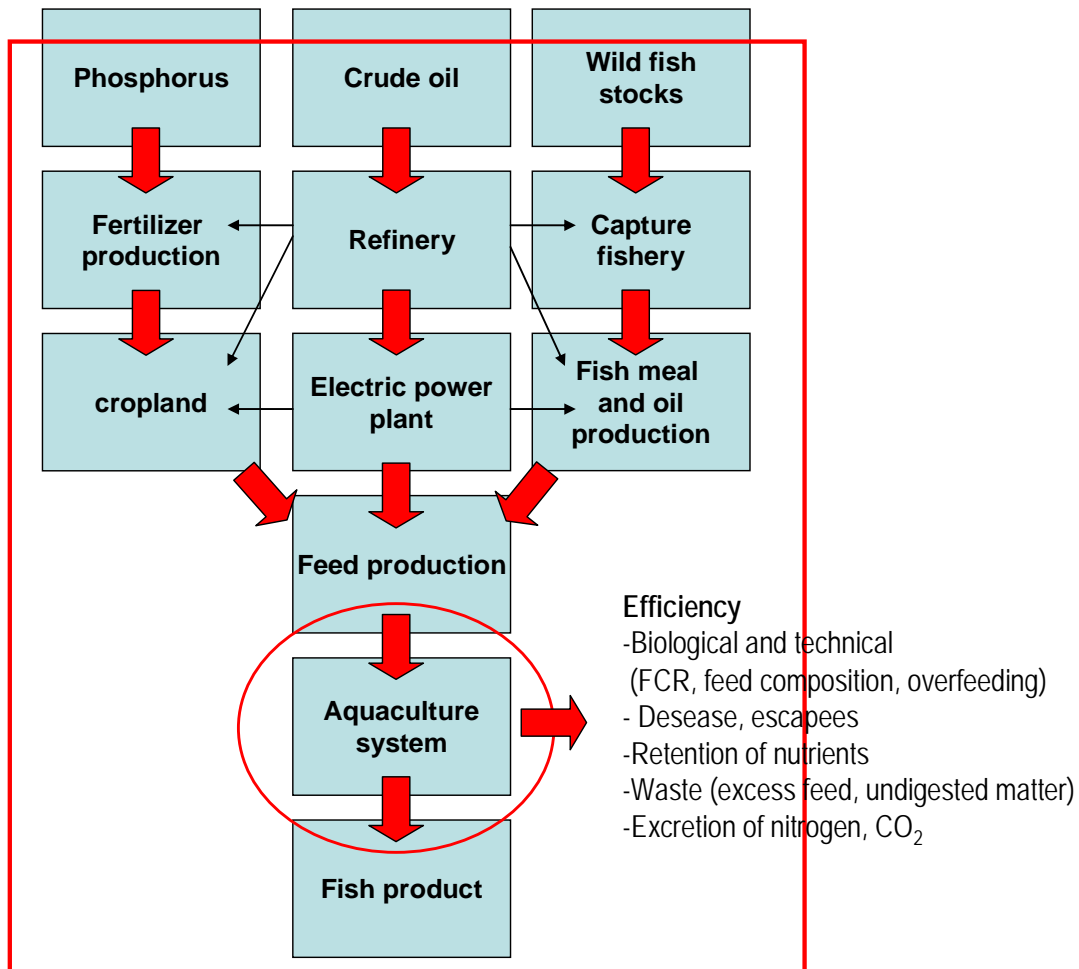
Phosphorus

Crude oil

Wild fish stocks

Fertilizer production

Refinery

Capture fishery

cropland

Electric power plant

Fish meal and oil production

Feed production

Aquaculture system

Fish product

Efficiency
-Biological and technical
(FCR, feed composition, overfeeding)
- Desease, escapees
-Retention of nutrients
-Waste (excess feed, undigested matter)
-Excretion of nitrogen, $CO_2$